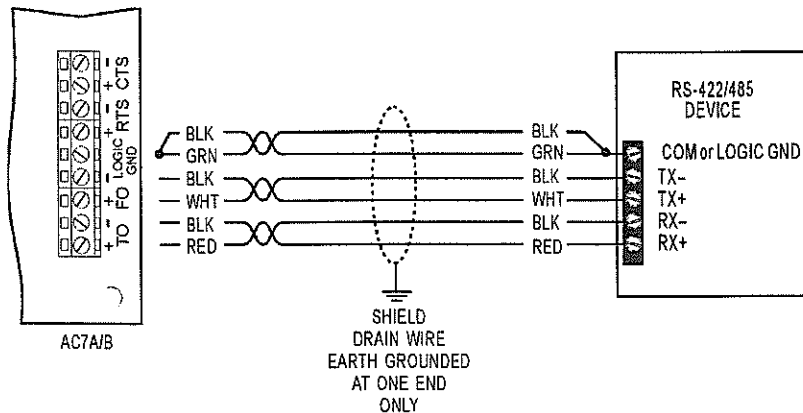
- CTS +
- RTS +
LOGIC GND
- FO +
- TO +

AC7A/B

BLK
GRN
BLK
WHT
BLK
RED

SHIELD
DRAIN WIRE
EARTH GROUNDED
AT ONE END
ONLY

BLK
GRN
BLK
WHT
BLK
RED

RS-422/485
DEVICE

COM or LOGIC GND
TX–
TX+
RX–
RX+